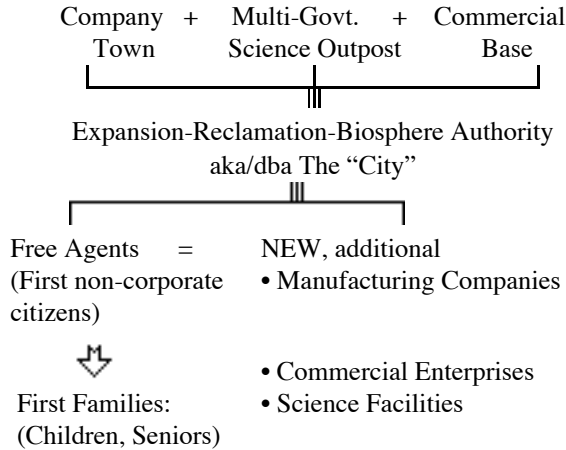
Company Town + Multi-Govt. Science Outpost + Commercial Base

Expansion-Reclamation-Biosphere Authority
aka/dba The "City"

Free Agents (First non-corporate citizens) = NEW, additional
• Manufacturing Companies
• Commercial Enterprises
• Science Facilities

First Families: (Children, Seniors)